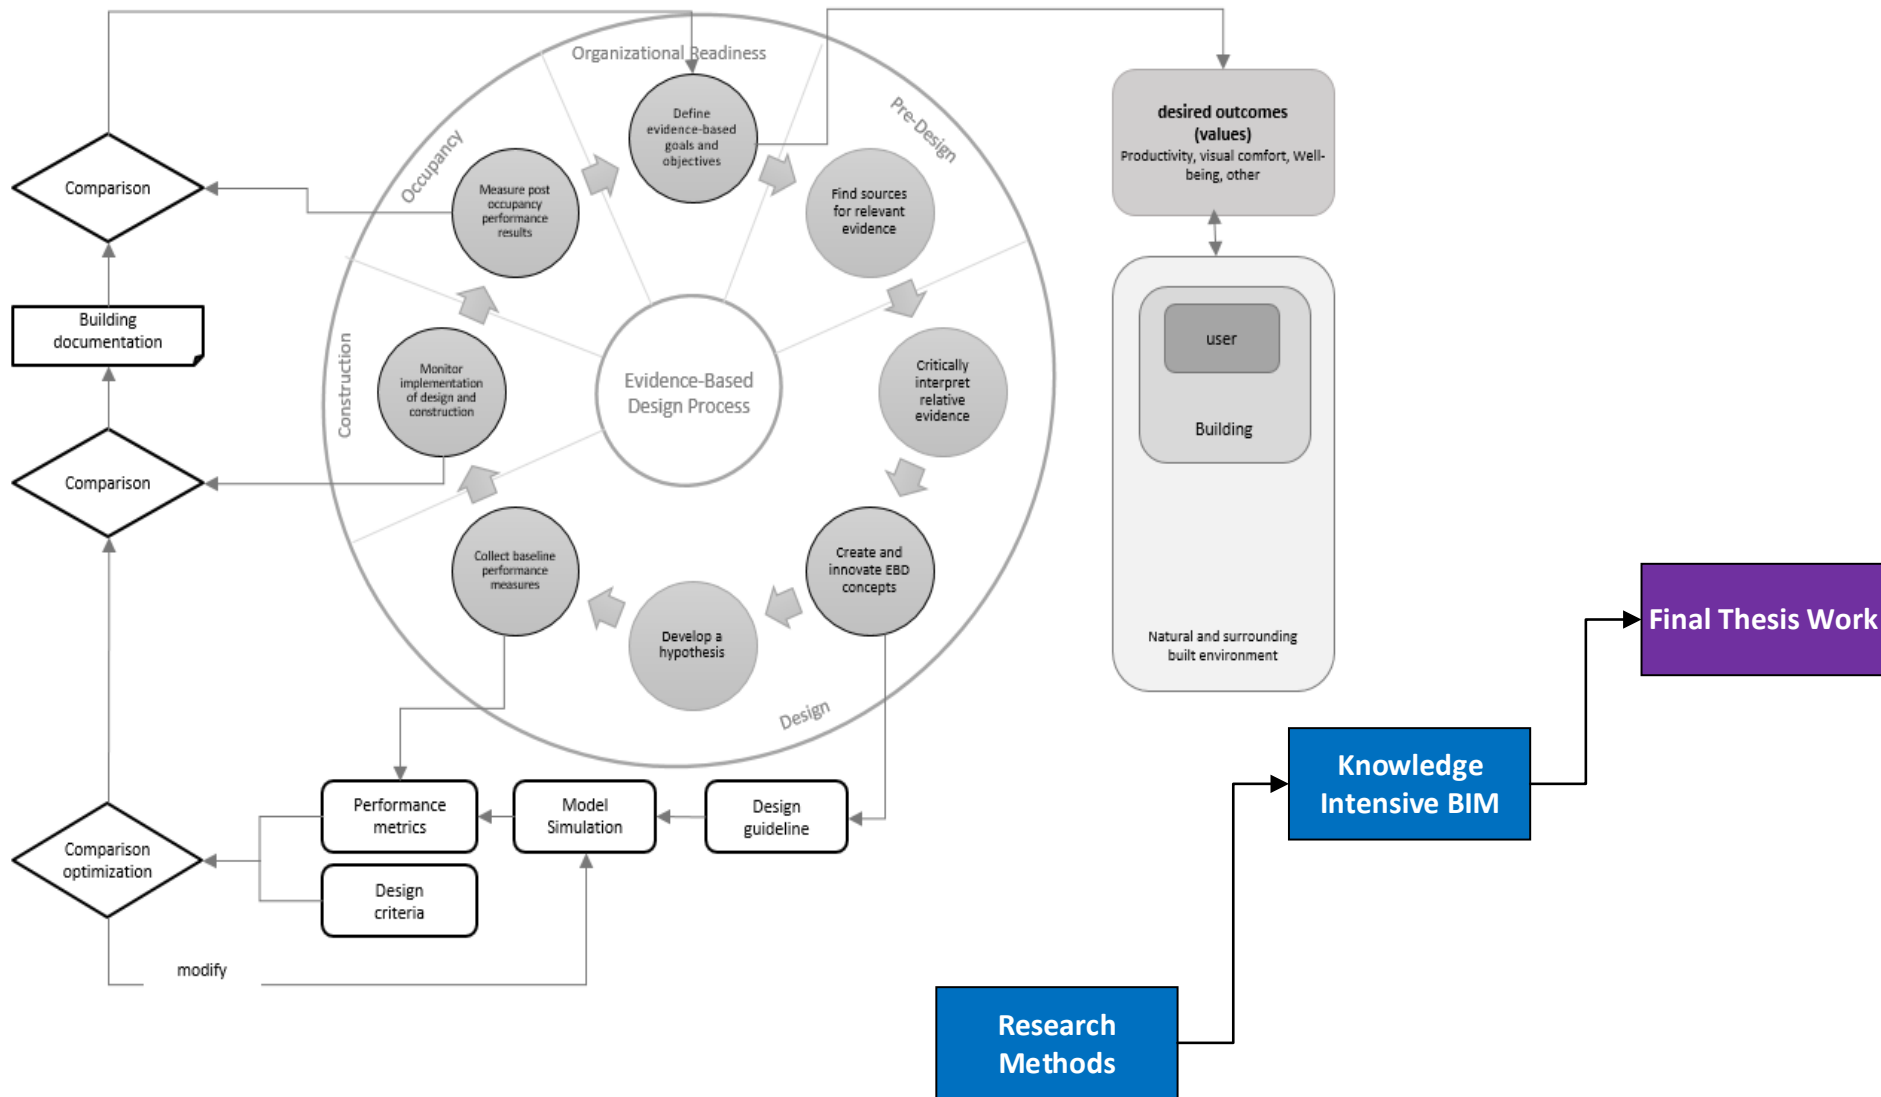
Organizational Readiness

Pre-Design

Occupancy

Construction

Design

Define evidence-based goals and objectives

Find sources for relevant evidence

Critically interpret relative evidence

Create and innovate EBD concepts

Develop a hypothesis

Collect baseline performance measures

Monitor implementation of design and construction

Measure post occupancy performance results

Evidence-Based Design Process

desired outcomes (values)
Productivity, visual comfort, Well-being, other

user

Building

Natural and surrounding built environment

Comparison

Building documentation

Comparison

Comparison optimization

modify

Performance metrics

Design criteria

Model Simulation

Design guideline

Final Thesis Work

Knowledge Intensive BIM

Research Methods